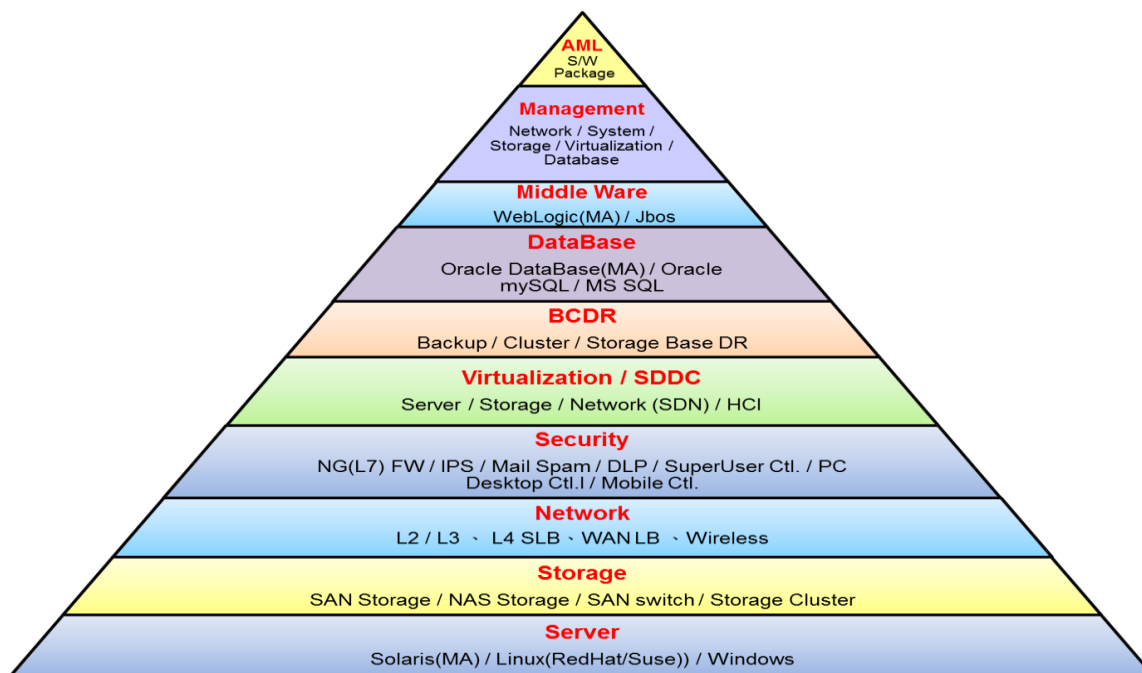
AML
S/W
Package

Management
Network / System / Storage / Virtualization / Database

Middle Ware
WebLogic(MA) / Jbos

DataBase
Oracle DataBase(MA) / Oracle mySQL / MS SQL

BCDR
Backup / Cluster / Storage Base DR

Virtualization / SDDC
Server / Storage / Network (SDN) / HCI

Security
NG(L7) FW / IPS / Mail Spam / DLP / SuperUser Ctl. / PC Desktop Ctl.l / Mobile Ctl.

Network
L2 / L3 、 L4 SLB、WAN LB 、Wireless

Storage
SAN Storage / NAS Storage / SAN switch / Storage Cluster

Server
Solaris(MA) / Linux(RedHat/Suse)) / Windows